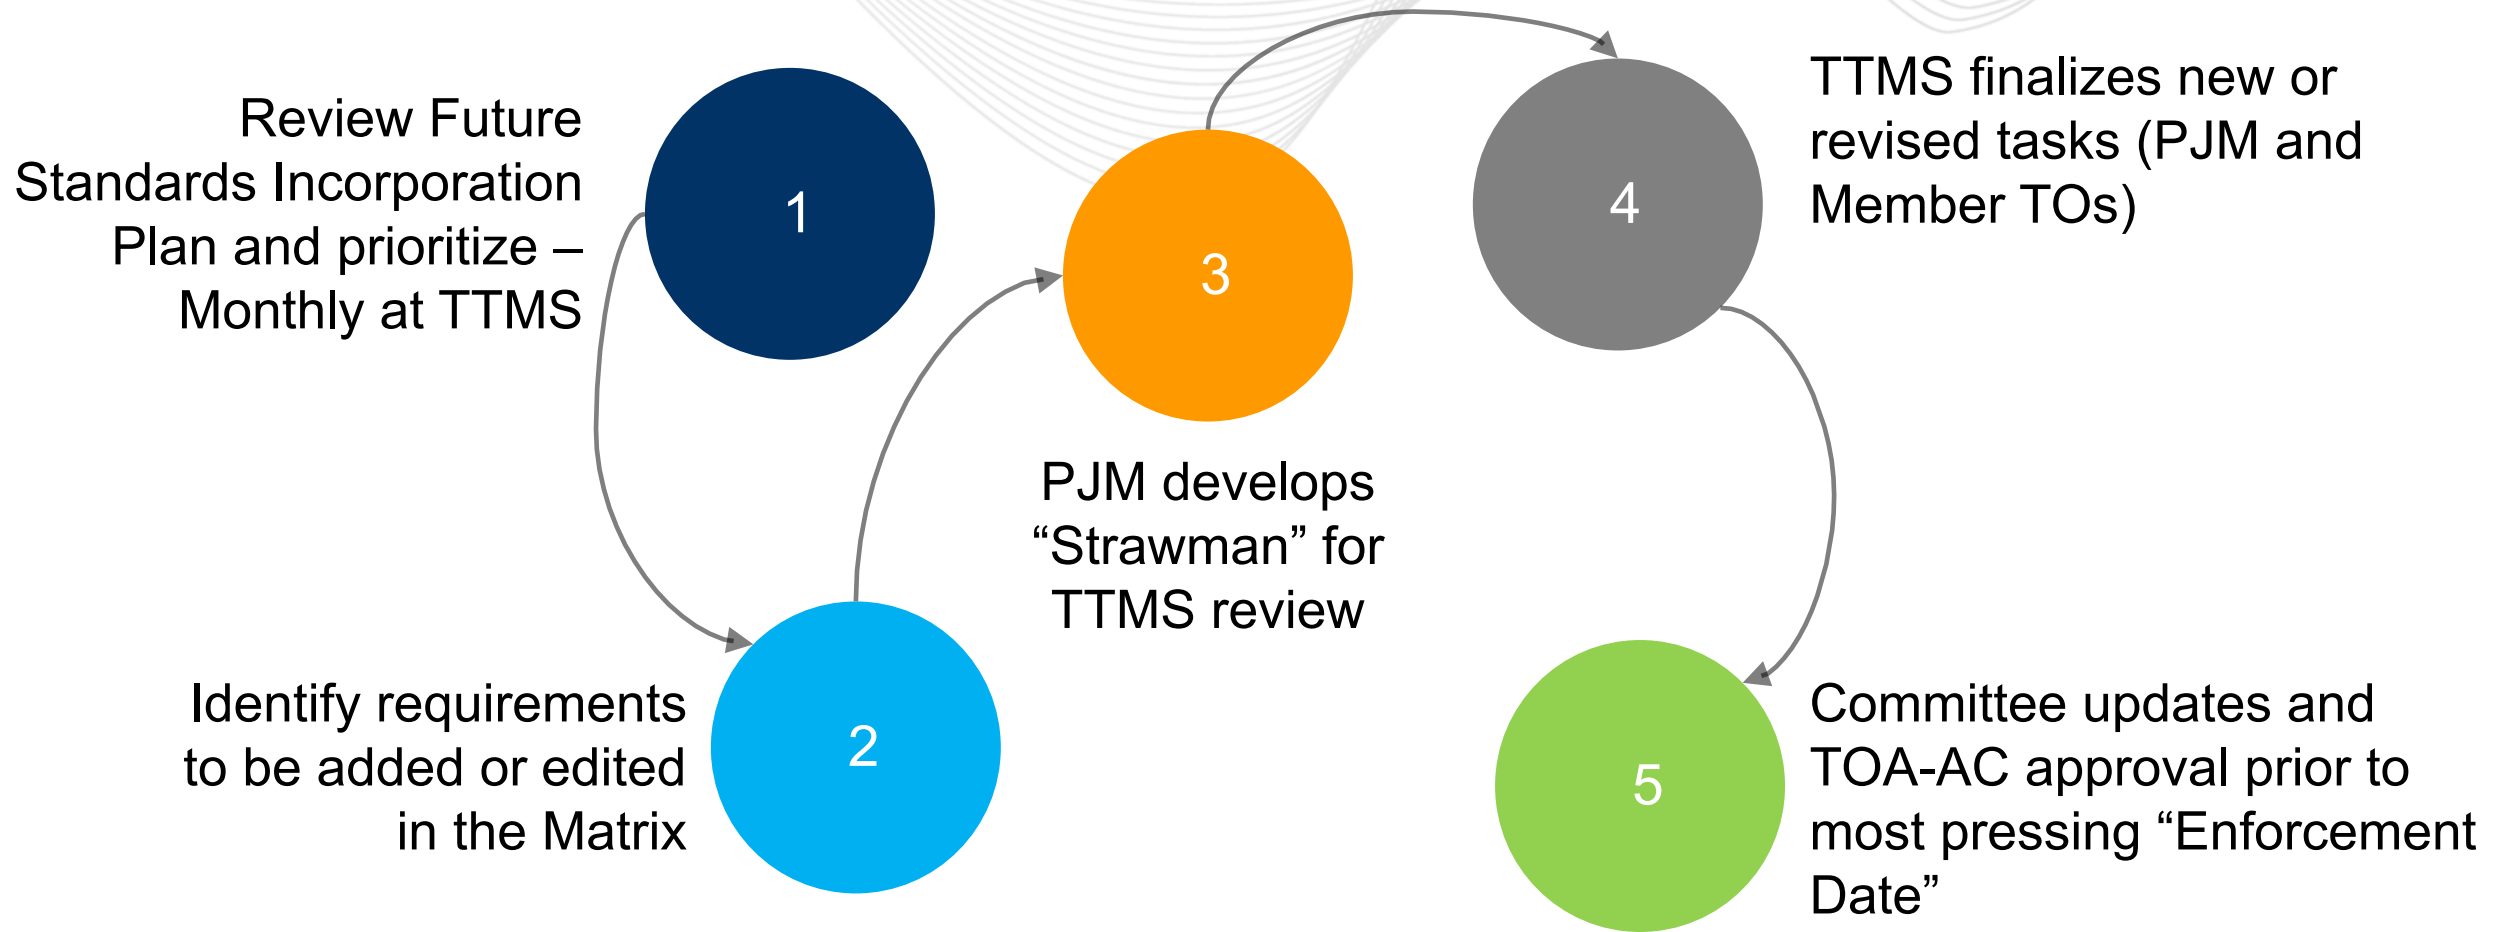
Review Future Standards Incorporation Plan and prioritize – Monthly at TTMS

1

2

Identify requirements to be added or edited in the Matrix

3

PJM develops “Strawman” for TTMS review

4

TTMS finalizes new or revised tasks (PJM and Member TOs)

5

Committee updates and TOA-AC approval prior to most pressing “Enforcement Date”